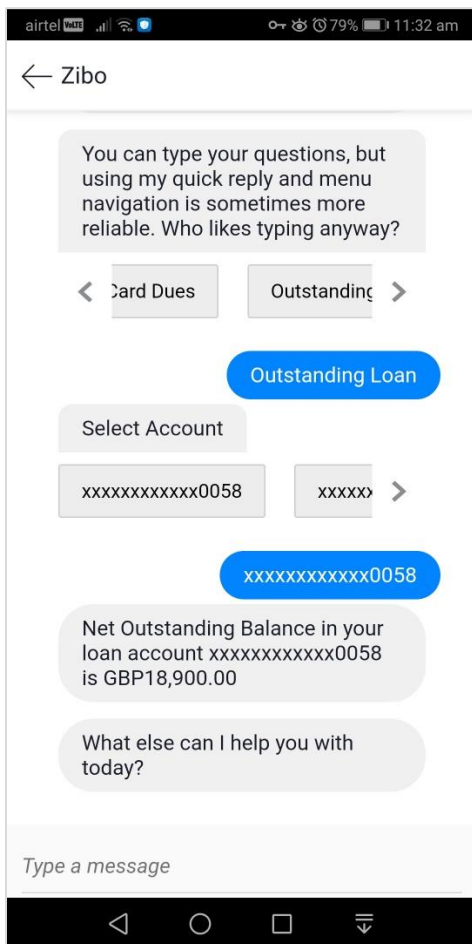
airtel VoLTE 79% 11:32 am

Zibo

You can type your questions, but using my quick reply and menu navigation is sometimes more reliable. Who likes typing anyway?

Card Dues

Outstanding

Outstanding Loan

Select Account

xxxxxxxxxxxx0058

xxxxx

xxxxxxxxxxxx0058

Net Outstanding Balance in your loan account xxxxxxxxxxxx0058 is GBP18,900.00

What else can I help you with today?

Type a message